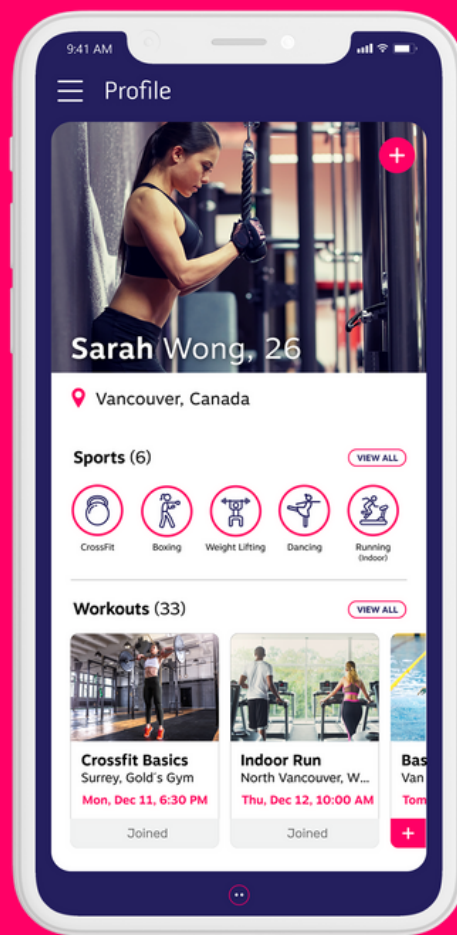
9:41 AM

Profile

+

Sarah Wong, 26

Vancouver, Canada

Sports (6)

VIEW ALL

CrossFit

Boxing

Weight Lifting

Dancing

Running (Indoor)

Workouts (33)

VIEW ALL

Crossfit Basics
Surrey, Gold´s Gym
Mon, Dec 11, 6:30 PM

Joined

Indoor Run
North Vancouver, W...
Thu, Dec 12, 10:00 AM

Joined

Bas
Van
Tom

+